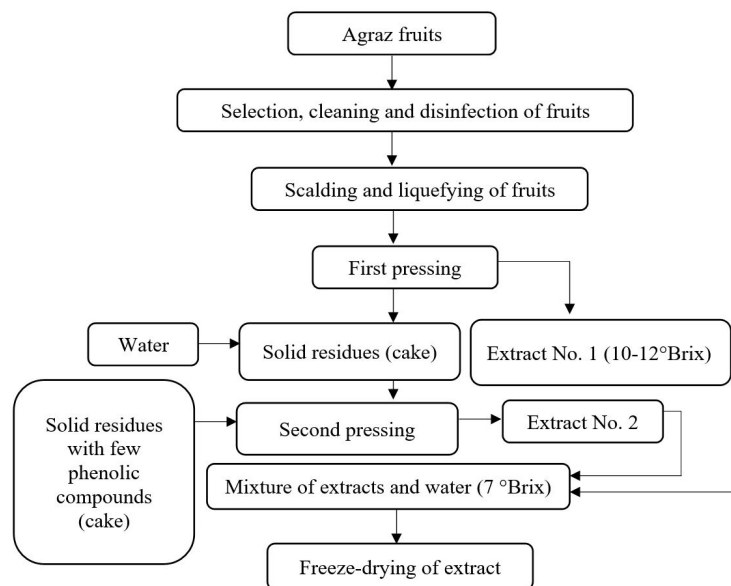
Agraz fruits

Selection, cleaning and disinfection of fruits

Scalding and liquefying of fruits

First pressing

Water

Solid residues (cake)

Extract No. 1 (10-12°Brix)

Solid residues with few phenolic compounds (cake)

Second pressing

Extract No. 2

Mixture of extracts and water (7 °Brix)

Freeze-drying of extract